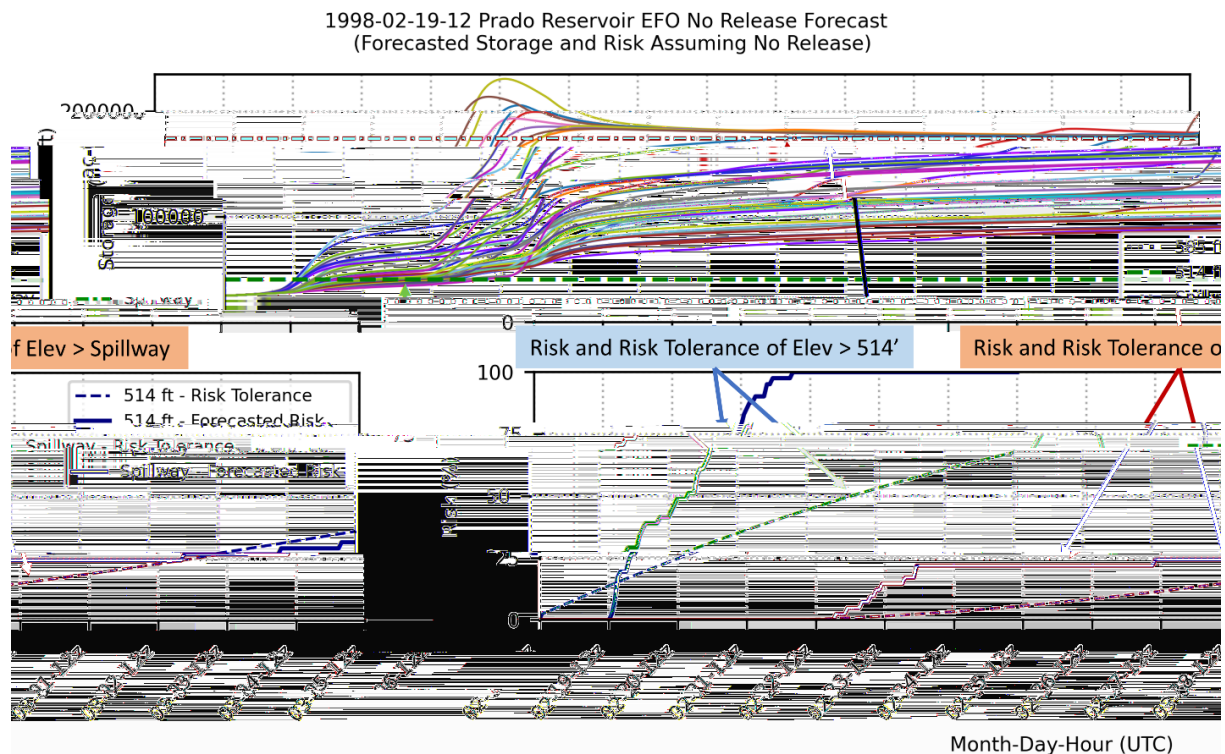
1998-02-19-12 Prado Reservoir EFO No Release Forecast
(Forecasted Storage and Risk Assuming No Release)

200000
100000
Storage
Spillway
505
514
0

f Elev > Spillway

Risk and Risk Tolerance of Elev > 514’

Risk and Risk Tolerance o

100
75
50
25
0
Risk (%)

514 ft - Risk Tolerance
514 ft - Forecasted Risk
Spillway - Risk Tolerance
Spillway - Forecasted Risk

Month-Day-Hour (UTC)